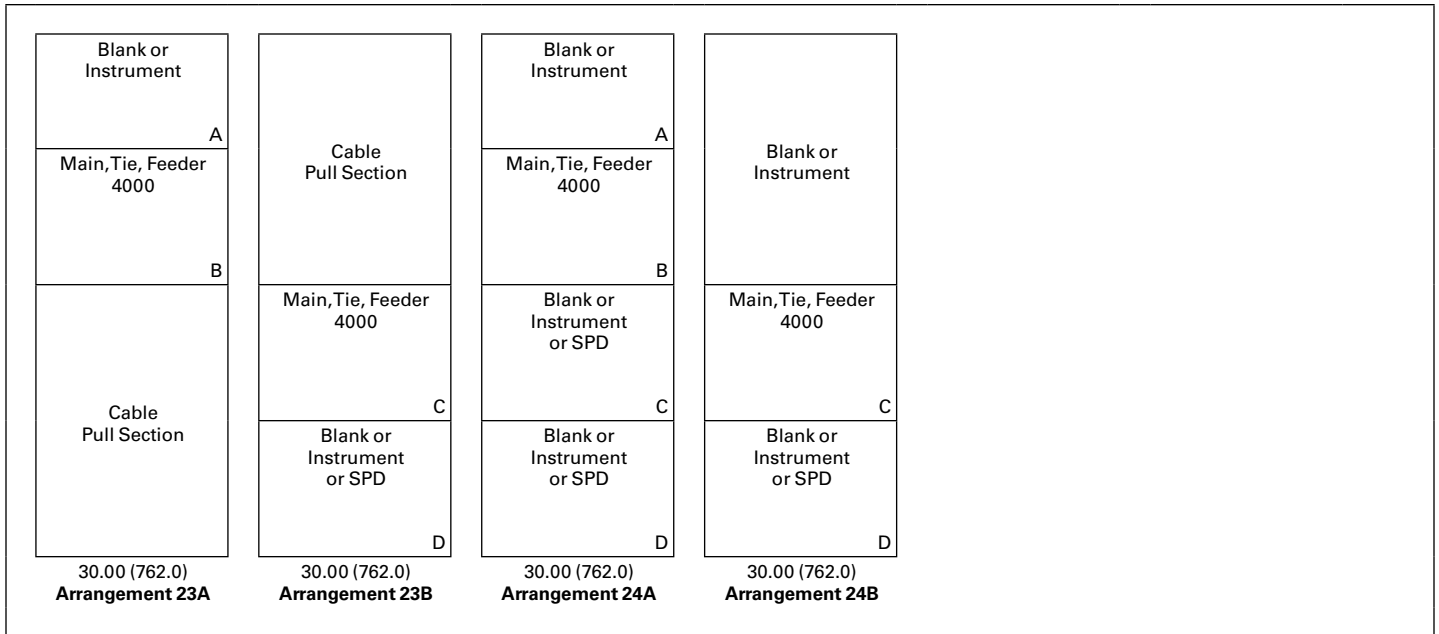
Blank or Instrument

A

Main, Tie, Feeder 4000

B

Cable Pull Section

30.00 (762.0)
**Arrangement 23A**

Cable Pull Section

Main, Tie, Feeder 4000

C

Blank or Instrument or SPD

D

30.00 (762.0)
**Arrangement 23B**

Blank or Instrument

A

Main, Tie, Feeder 4000

B

Blank or Instrument or SPD

C

Blank or Instrument or SPD

D

30.00 (762.0)
**Arrangement 24A**

Blank or Instrument

Main, Tie, Feeder 4000

C

Blank or Instrument or SPD

D

30.00 (762.0)
**Arrangement 24B**